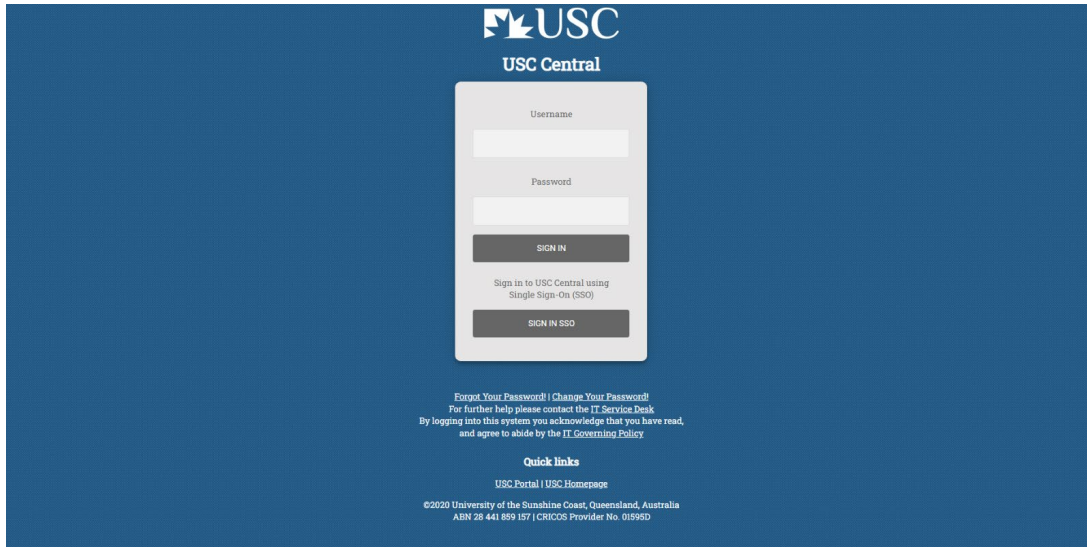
USC

USC Central

Username

Password

SIGN IN

Sign in to USC Central using Single Sign-On (SSO)

SIGN IN SSO

Forgot Your Password! | Change Your Password!
For further help please contact the IT Service Desk
By logging into this system you acknowledge that you have read, and agree to abide by the IT Governing Policy

Quick links

USC Portal | USC Homepage

©2020 University of the Sunshine Coast, Queensland, Australia
ABN 28 441 859 157 | CRICOS Provider No. 01595D